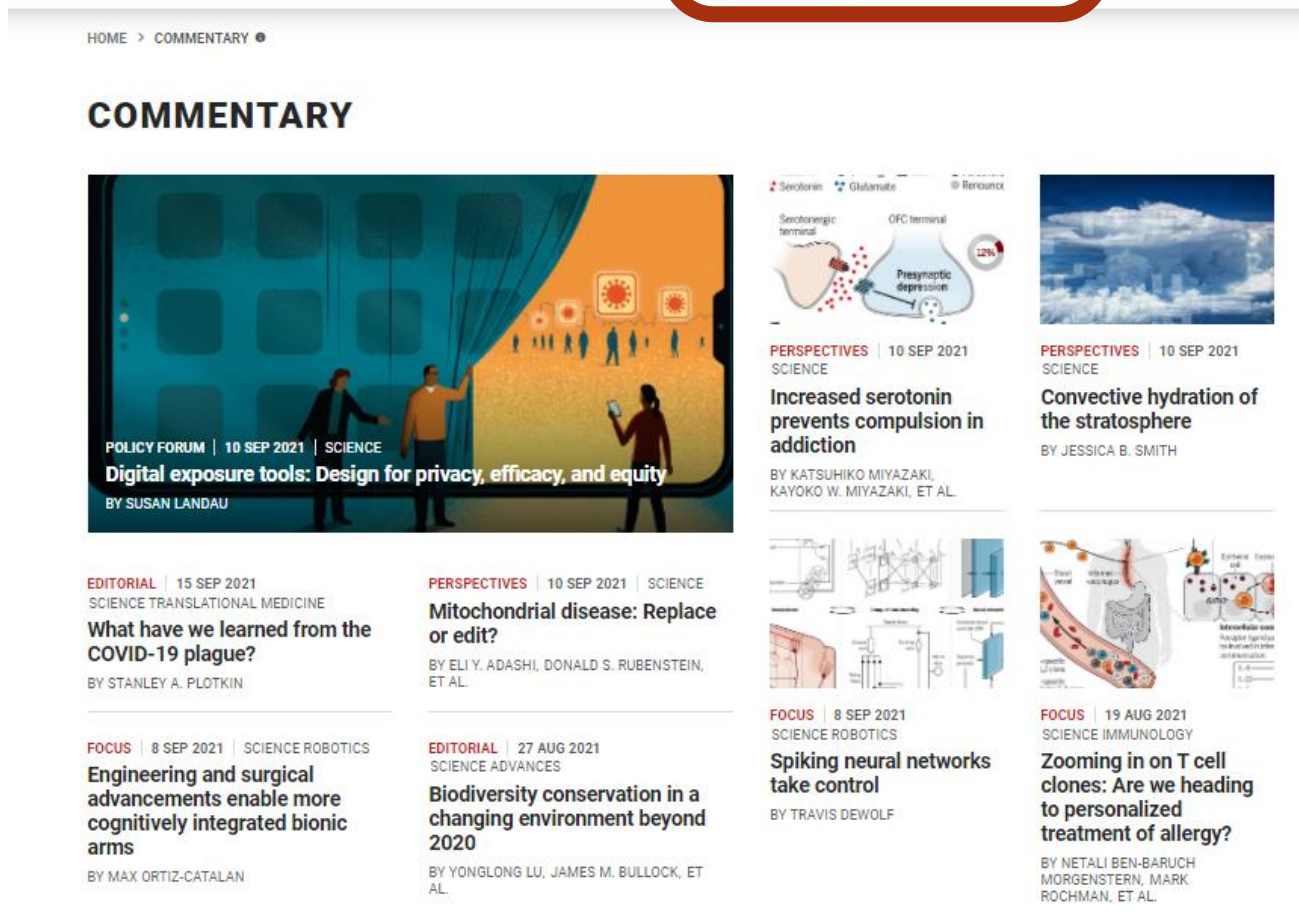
HOME > COMMENTARY

COMMENTARY

POLICY FORUM | 10 SEP 2021 | SCIENCE
Digital exposure tools: Design for privacy, efficacy, and equity
BY SUSAN LANDAU

Serotonin Glutamate Reinounce
Serotonergic terminal
OFC terminal
Presynaptic depression
12%

PERSPECTIVES | 10 SEP 2021
SCIENCE
Increased serotonin prevents compulsion in addiction
BY KATSUHIKO MIYAZAKI, KAYOKO W. MIYAZAKI, ET AL.

PERSPECTIVES | 10 SEP 2021
SCIENCE
Convective hydration of the stratosphere
BY JESSICA B. SMITH

EDITORIAL | 15 SEP 2021
SCIENCE TRANSLATIONAL MEDICINE
What have we learned from the COVID-19 plague?
BY STANLEY A. PLOTKIN

PERSPECTIVES | 10 SEP 2021 | SCIENCE
Mitochondrial disease: Replace or edit?
BY ELI Y. ADASHI, DONALD S. RUBENSTEIN, ET AL.

FOCUS | 8 SEP 2021
SCIENCE ROBOTICS
Spiking neural networks take control
BY TRAVIS DEWOLF

FOCUS | 19 AUG 2021
SCIENCE IMMUNOLOGY
Zooming in on T cell clones: Are we heading to personalized treatment of allergy?
BY NETALI BEN-BARUCH MORGENSTERN, MARK ROCHMAN, ET AL.

FOCUS | 8 SEP 2021 | SCIENCE ROBOTICS
Engineering and surgical advancements enable more cognitively integrated bionic arms
BY MAX ORTIZ-CATALAN

EDITORIAL | 27 AUG 2021
SCIENCE ADVANCES
Biodiversity conservation in a changing environment beyond 2020
BY YONGLONG LU, JAMES M. BULLOCK, ET AL.